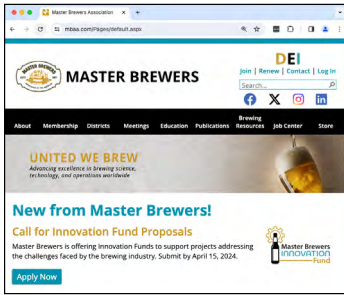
Master Brewers Association ×

mbaa.com/Pages/default.aspx

MASTER BREWERS

DEI

Join | Renew | Contact | Log In

Search...

About Membership Districts Meetings Education Publications Brewing Resources Job Center Store

UNITED WE BREW

Advancing excellence in brewing science, technology, and operations worldwide

New from Master Brewers!

Call for Innovation Fund Proposals

Master Brewers is offering Innovation Funds to support projects addressing the challenges faced by the brewing industry. Submit by April 15, 2024.

Master Brewers INNOVATION Fund

Apply Now